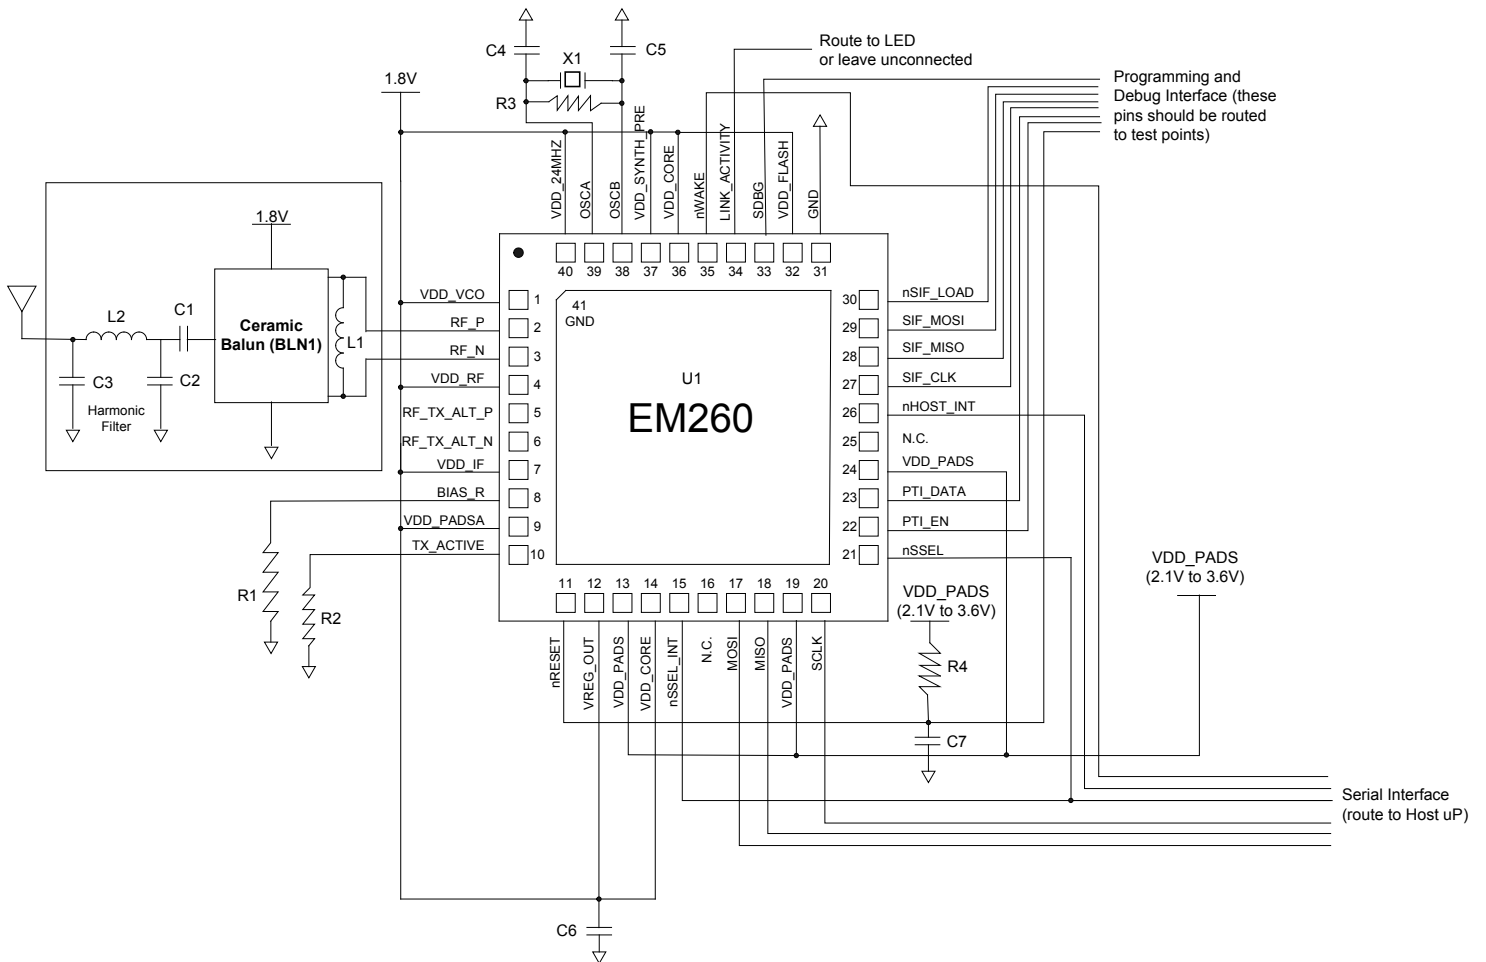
C4
C5
X1
R3
Route to LED
or leave unconnected
Programming and
Debug Interface (these
pins should be routed
to test points)
1.8V
VDD_24MHZ
OSCA
OSCB
VDD_SYNTH_PRE
VDD_CORE
nWAKE
LINK_ACTIVITY
SDBG
VDD_FLASH
GND
1.8V
Ceramic
Balun (BLN1)
L1
L2
C1
C3
C2
Harmonic
Filter
40 39 38 37 36 35 34 33 32 31
VDD_VCO 1
RF_P 2
RF_N 3
VDD_RF 4
RF_TX_ALT_P 5
RF_TX_ALT_N 6
VDD_IF 7
BIAS_R 8
VDD_PADSA 9
TX_ACTIVE 10
41
GND
U1
EM260
30 nSIF_LOAD
29 SIF_MOSI
28 SIF_MISO
27 SIF_CLK
26 nHOST_INT
25 N.C.
24 VDD_PADS
23 PTI_DATA
22 PTI_EN
21 nSSEL
11 12 13 14 15 16 17 18 19 20
R1
R2
nRESET
VREG_OUT
VDD_PADS
VDD_CORE
nSSEL_INT
N.C.
MOSI
MISO
VDD_PADS
SCLK
VDD_PADS
(2.1V to 3.6V)
R4
C7
VDD_PADS
(2.1V to 3.6V)
Serial Interface
(route to Host uP)
C6